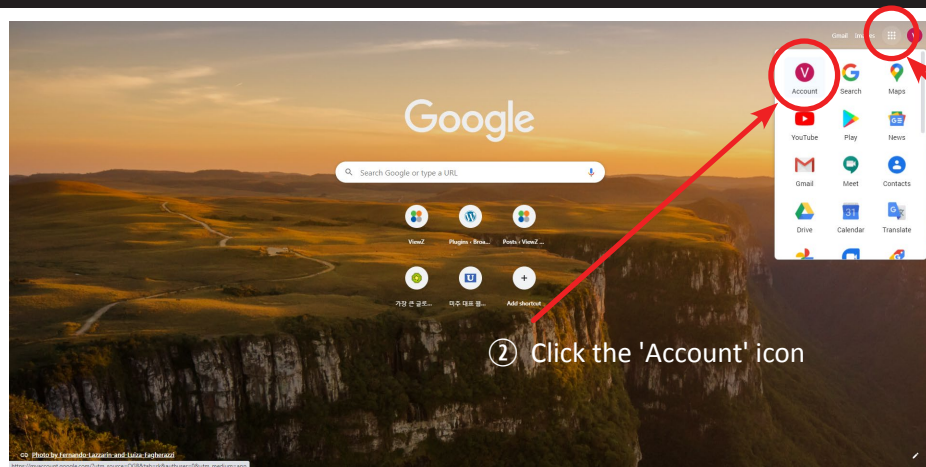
Gmail Images

V

Account
Search
Maps
YouTube
Play
News
Gmail
Meet
Contacts
Drive
Calendar
Translate

Google

Search Google or type a URL

ViewZ
Plugins « Bros...
Posts ‹ ViewZ ...
가장 큰 글로...
미주 대표 평...
Add shortcut

② Click the 'Account' icon

Photo by Fernando-Lazzarin-and-Luiza-Fagherazzi

https://myaccount.google.com/?utm_source=OGB&tab=rk&utm_medium=app